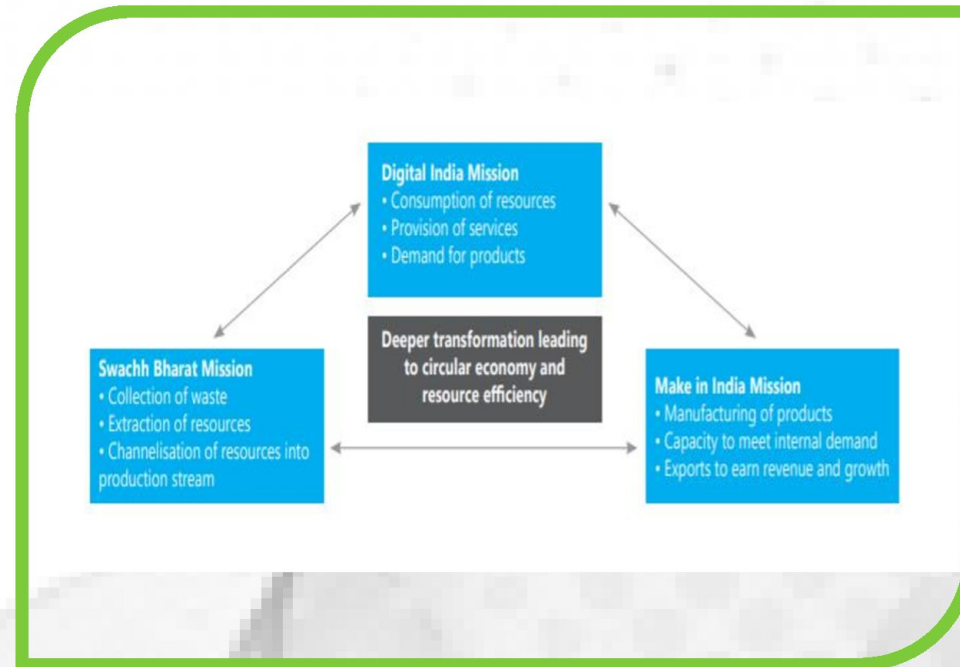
Digital India Mission
• Consumption of resources
• Provision of services
• Demand for products

Deeper transformation leading to circular economy and resource efficiency

Swachh Bharat Mission
• Collection of waste
• Extraction of resources
• Channelisation of resources into production stream

Make in India Mission
• Manufacturing of products
• Capacity to meet internal demand
• Exports to earn revenue and growth